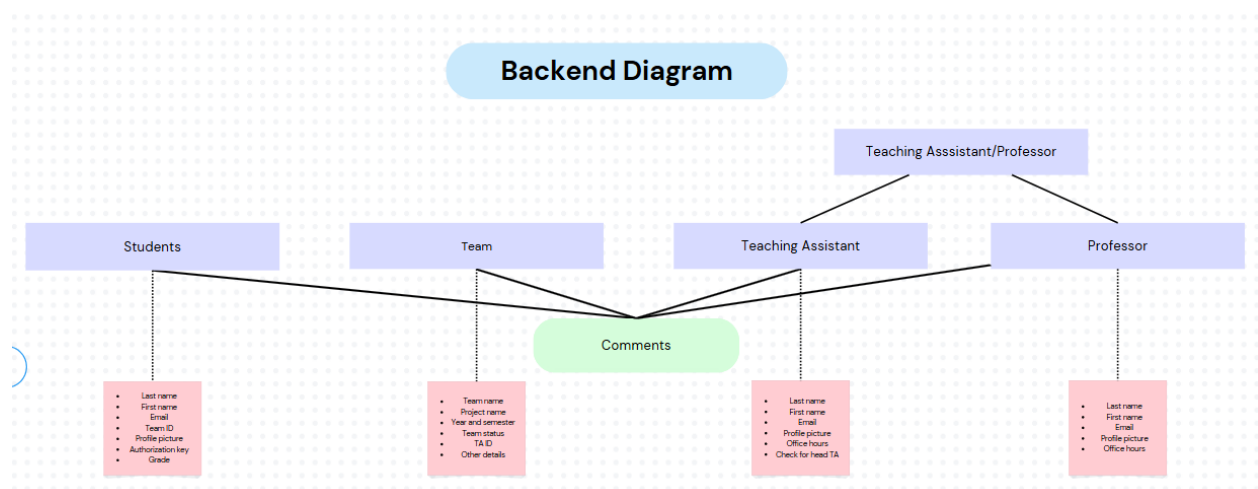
Backend Diagram

Teaching Asssistant/Professor

Students

Team

Teaching Assistant

Professor

Comments

- Last name
- First name
- Email
- Team ID
- Profile picture
- Authorization key
- Grade

- Team name
- Project name
- Year and semester
- Team status
- TA ID
- Other details

- Last name
- First name
- Email
- Profile picture
- Office hours
- Check for head TA

- Last name
- First name
- Email
- Profile picture
- Office hours